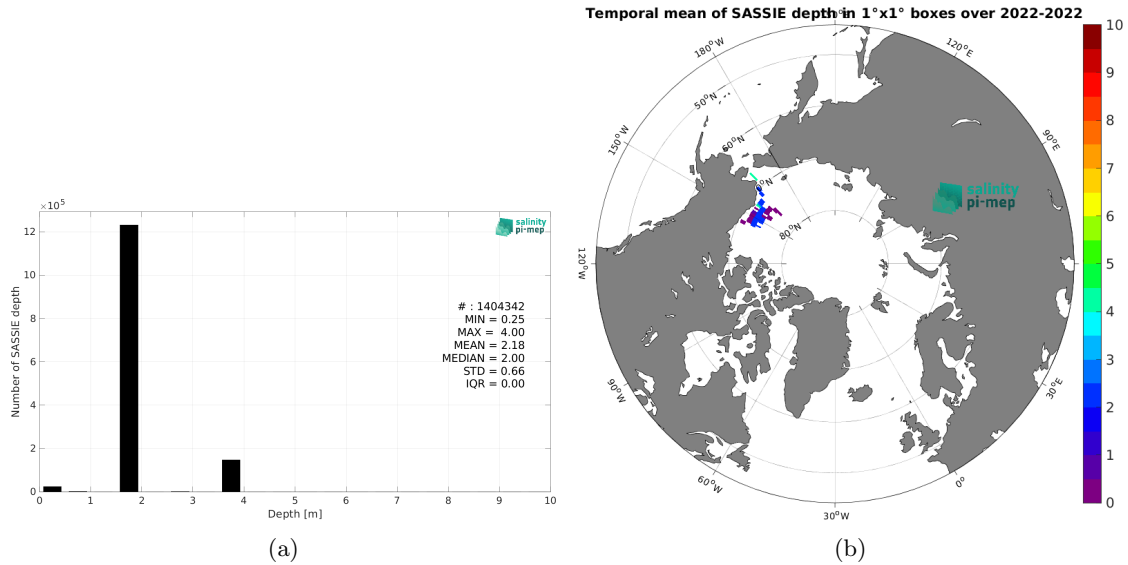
$\times10^5$

12

10

8

6

4

2

0

Number of SASSIE depth

0 1 2 3 4 5 6 7 8 9 10

Depth [m]

salinity pi-mep

# : 1404342
MIN = 0.25
MAX = 4.00
MEAN = 2.18
MEDIAN = 2.00
STD = 0.66
IQR = 0.00

(a)

Temporal mean of SASSIE depth in 1°x1° boxes over 2022-2022

180°W

150°W

120°W

90°W

60°W

30°W

0°

30°E

90°E

120°E

50°N

60°N

70°N

80°N

salinity pi-mep

10
9
8
7
6
5
4
3
2
1
0

(b)